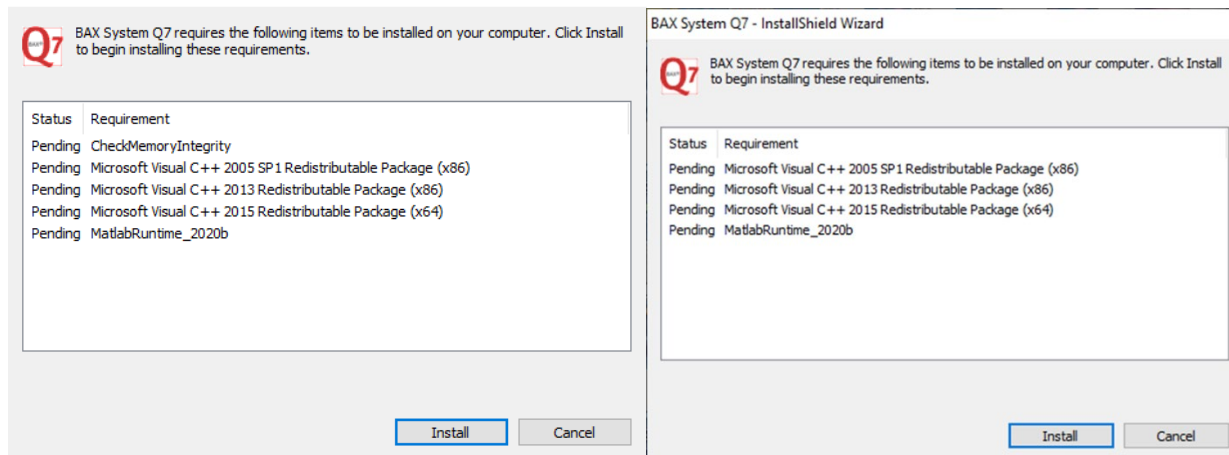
Q7

BAX System Q7 requires the following items to be installed on your computer. Click Install to begin installing these requirements.

| Status | Requirement |
|---|---|
| Pending | CheckMemoryIntegrity |
| Pending | Microsoft Visual C++ 2005 SP1 Redistributable Package (x86) |
| Pending | Microsoft Visual C++ 2013 Redistributable Package (x86) |
| Pending | Microsoft Visual C++ 2015 Redistributable Package (x64) |
| Pending | MatlabRuntime_2020b |

Install Cancel

BAX System Q7 - InstallShield Wizard

Q7

BAX System Q7 requires the following items to be installed on your computer. Click Install to begin installing these requirements.

| Status | Requirement |
|---|---|
| Pending | Microsoft Visual C++ 2005 SP1 Redistributable Package (x86) |
| Pending | Microsoft Visual C++ 2013 Redistributable Package (x86) |
| Pending | Microsoft Visual C++ 2015 Redistributable Package (x64) |
| Pending | MatlabRuntime_2020b |

Install Cancel